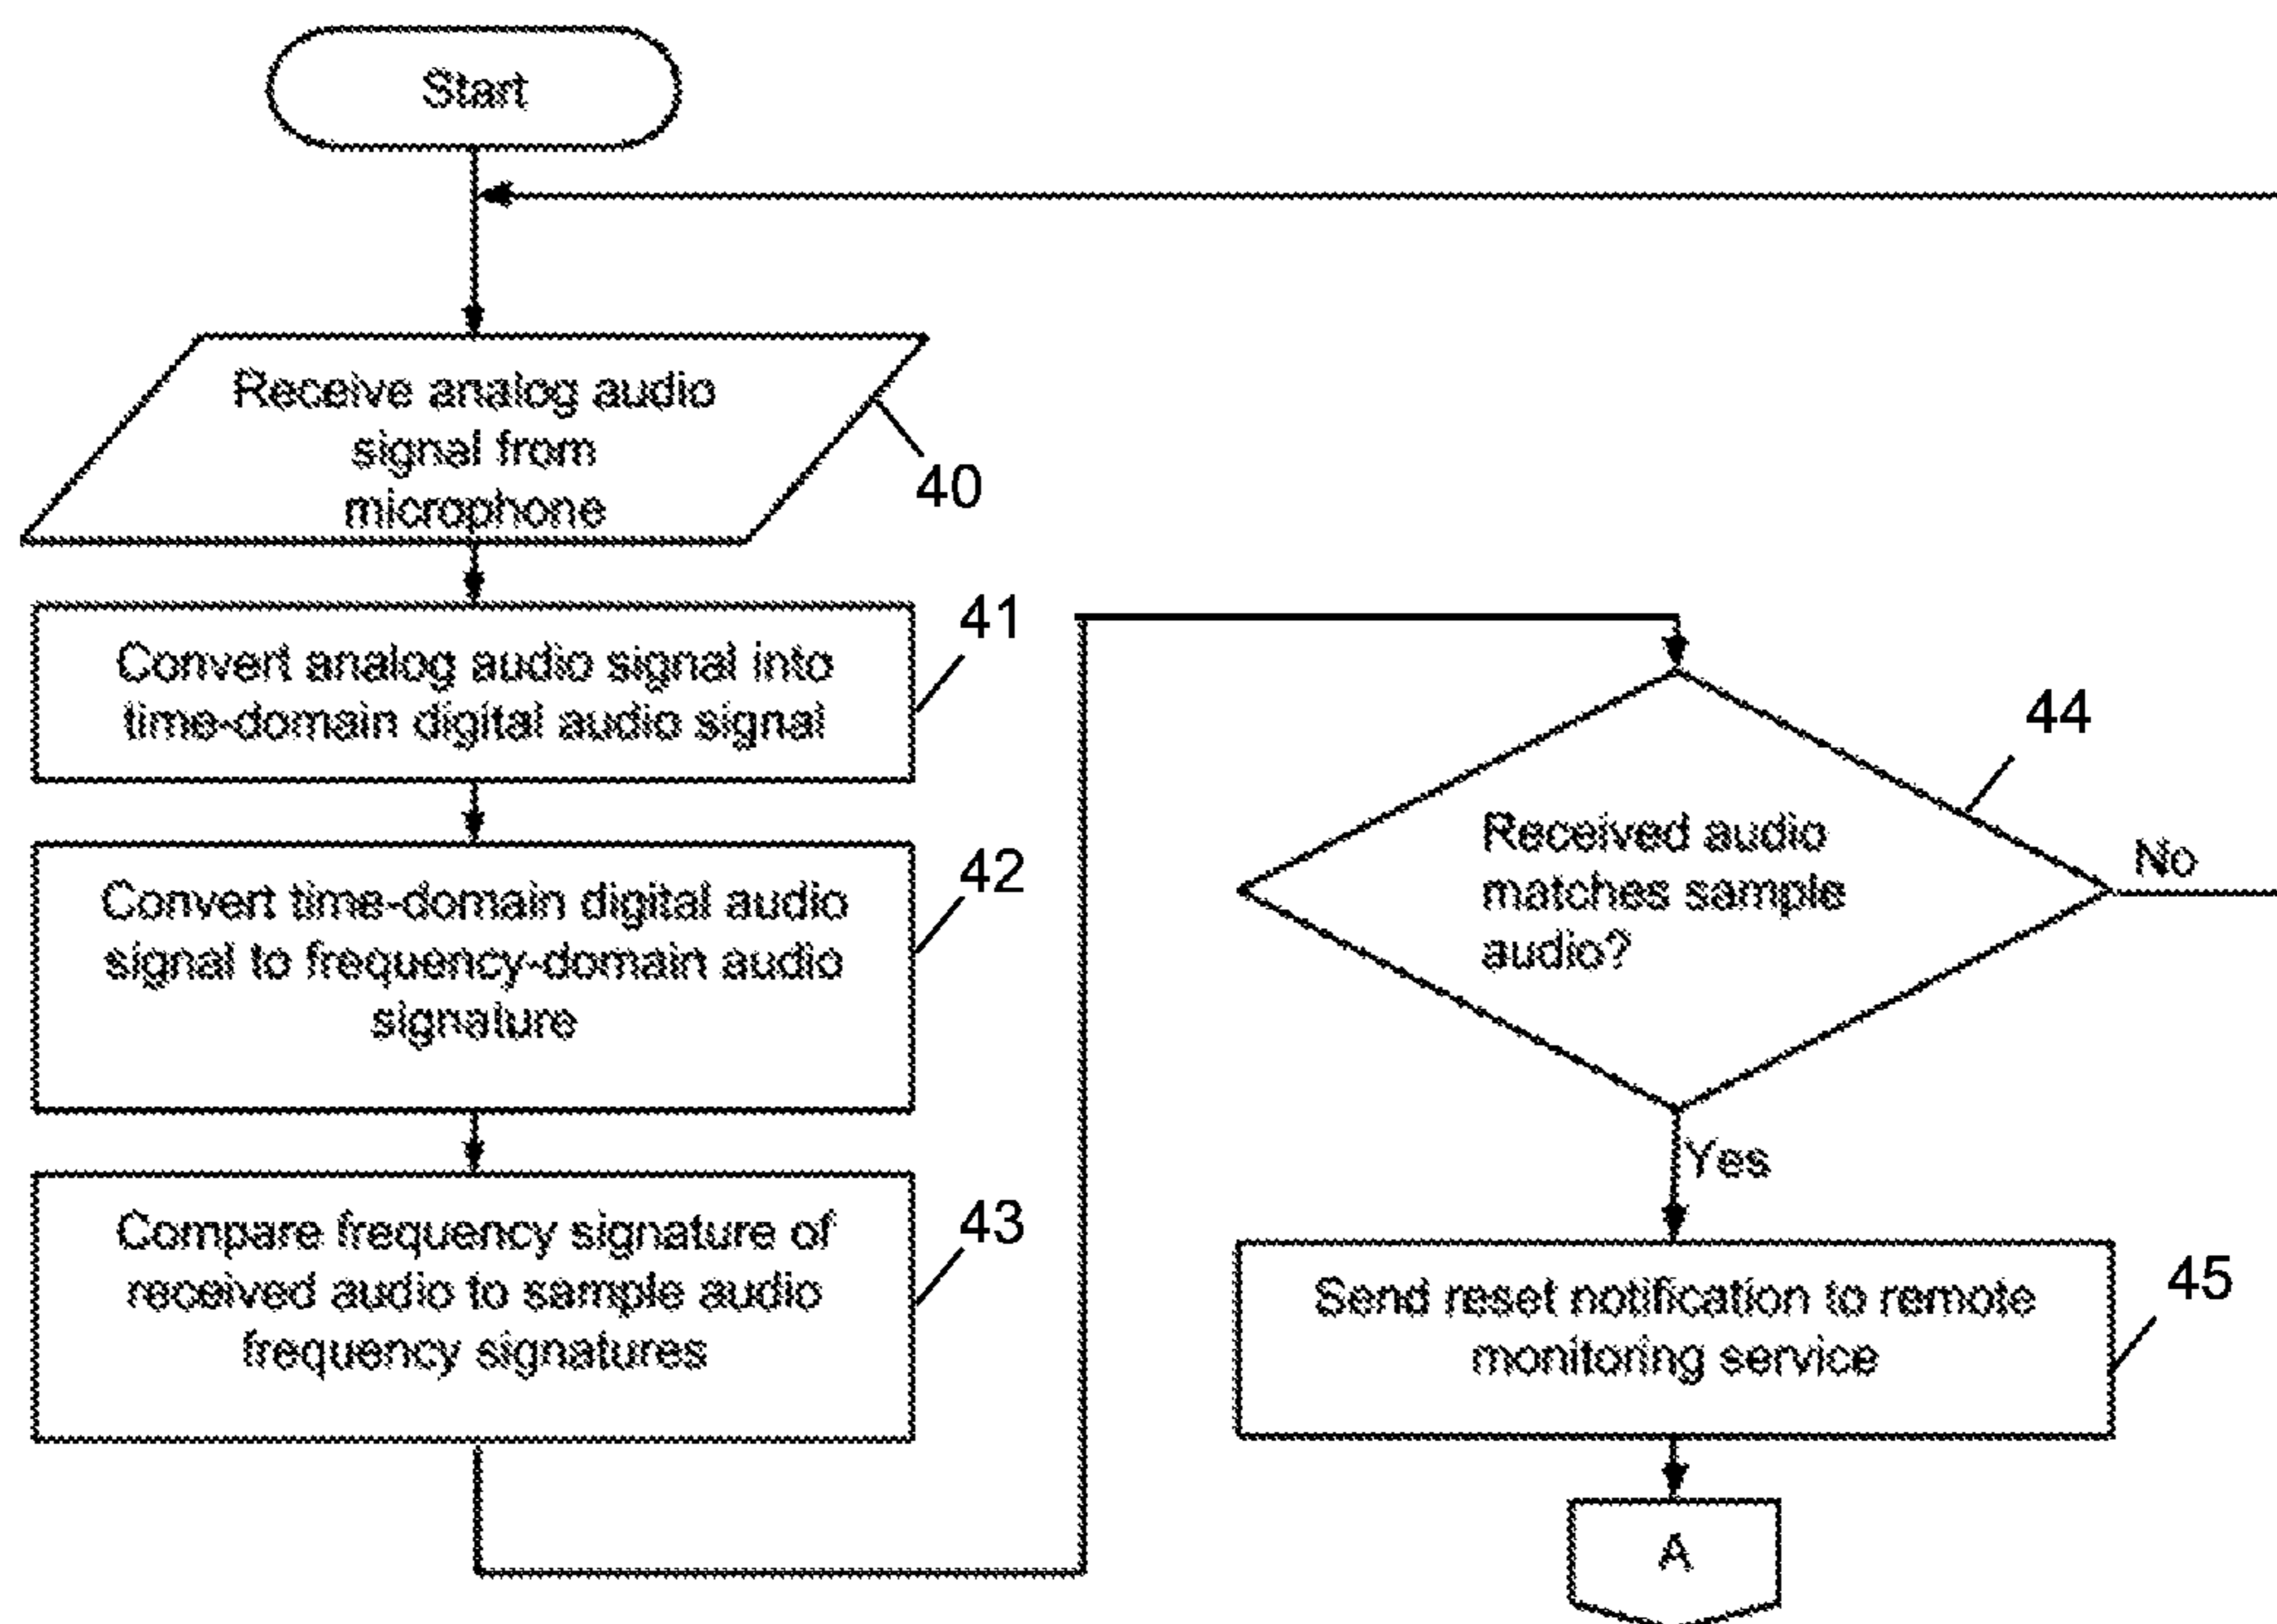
Start

Receive analog audio signal from microphone

40

Convert analog audio signal into time-domain digital audio signal

41

Convert time-domain digital audio signal to frequency-domain audio signature

42

Compare frequency signature of received audio to sample audio frequency signatures

43

Received audio matches sample audio?

44

No

Yes

Send reset notification to remote monitoring service

45

A